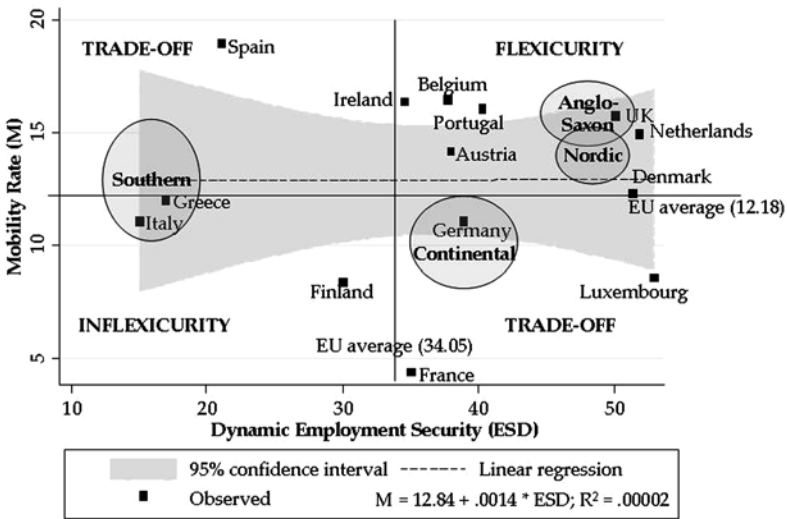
TRADE-OFF
Spain
FLEXICURITY
Belgium
Ireland
Portugal
Anglo-Saxon
UK
Netherlands
Austria
Nordic
Southern
Denmark
Greece
EU average (12.18)
Italy
Germany
Continental
Finland
Luxembourg
INFLEXICURITY
TRADE-OFF
EU average (34.05)
France

Mobility Rate (M)
20
15
10
5
10
20
30
40
50
Dynamic Employment Security (ESD)

95% confidence interval
Linear regression
Observed
M = 12.84 + .0014 * ESD; R$^2$ = .00002